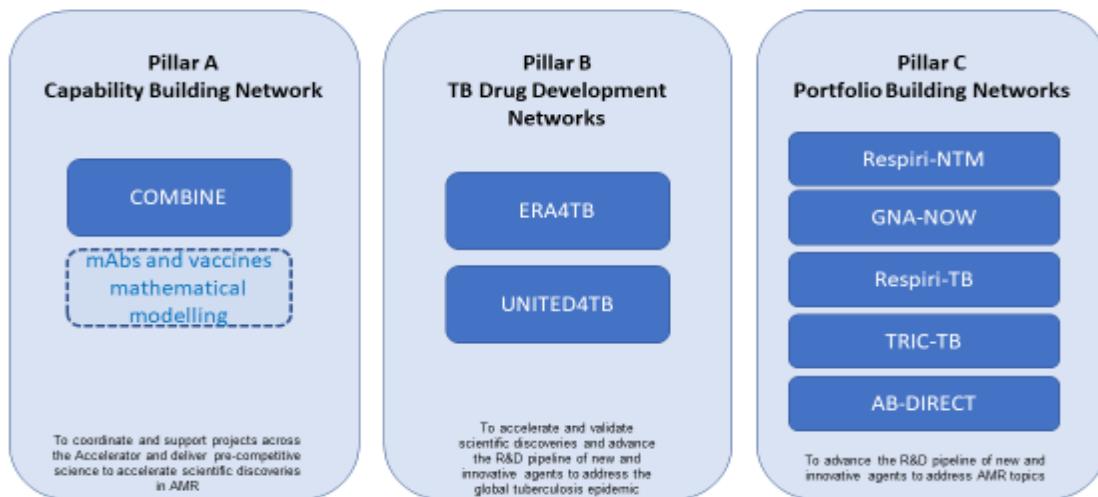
Pillar A
Capability Building Network

COMBINE

mAbs and vaccines mathematical modelling

To coordinate and support projects across the Accelerator and deliver pre-competitive science to accelerate scientific discoveries in AMR

Pillar B
TB Drug Development Networks

ERA4TB

UNITED4TB

To accelerate and validate scientific discoveries and advance the R&D pipeline of new and innovative agents to address the global tuberculosis epidemic

Pillar C
Portfolio Building Networks

Respiri-NTM

GNA-NOW

Respiri-TB

TRIC-TB

AB-DIRECT

To advance the R&D pipeline of new and innovative agents to address AMR topics